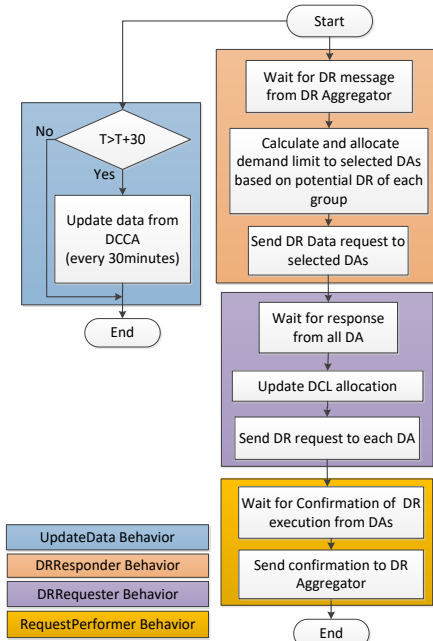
Start

No

T>T+30

Yes

Update data from DCCA (every 30minutes)

End

Wait for DR message from DR Aggregator

Calculate and allocate demand limit to selected DAs based on potential DR of each group

Send DR Data request to selected DAs

Wait for response from all DA

Update DCL allocation

Send DR request to each DA

Wait for Confirmation of DR execution from DAs

Send confirmation to DR Aggregator

End

UpdateData Behavior

DRResponder Behavior

DRRequester Behavior

RequestPerformer Behavior